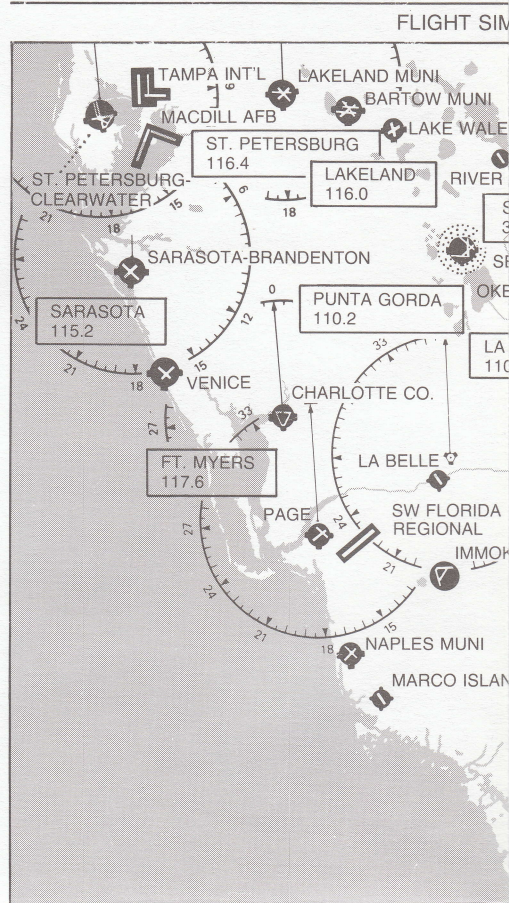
FLIGHT SIM

TAMPA INT'L
LAKELAND MUNI
BARTOW MUNI
MACDILL AFB
LAKE WALE
ST. PETERSBURG
116.4
ST. PETERSBURG-CLEARWATER
LAKELAND
116.0
RIVER
21
15
6
18
18
SARASOTA-BRANDENTON
S
3
SE
SARASOTA
115.2
24
0
12
PUNTA GORDA
110.2
OKE
33
LA
110
21
18
15
VENICE
CHARLOTTE CO.
27
33
FT. MYERS
117.6
LA BELLE
PAGE
24
SW FLORIDA
REGIONAL
27
IMMOK
21
24
21
18
15
NAPLES MUNI
MARCO ISLAN